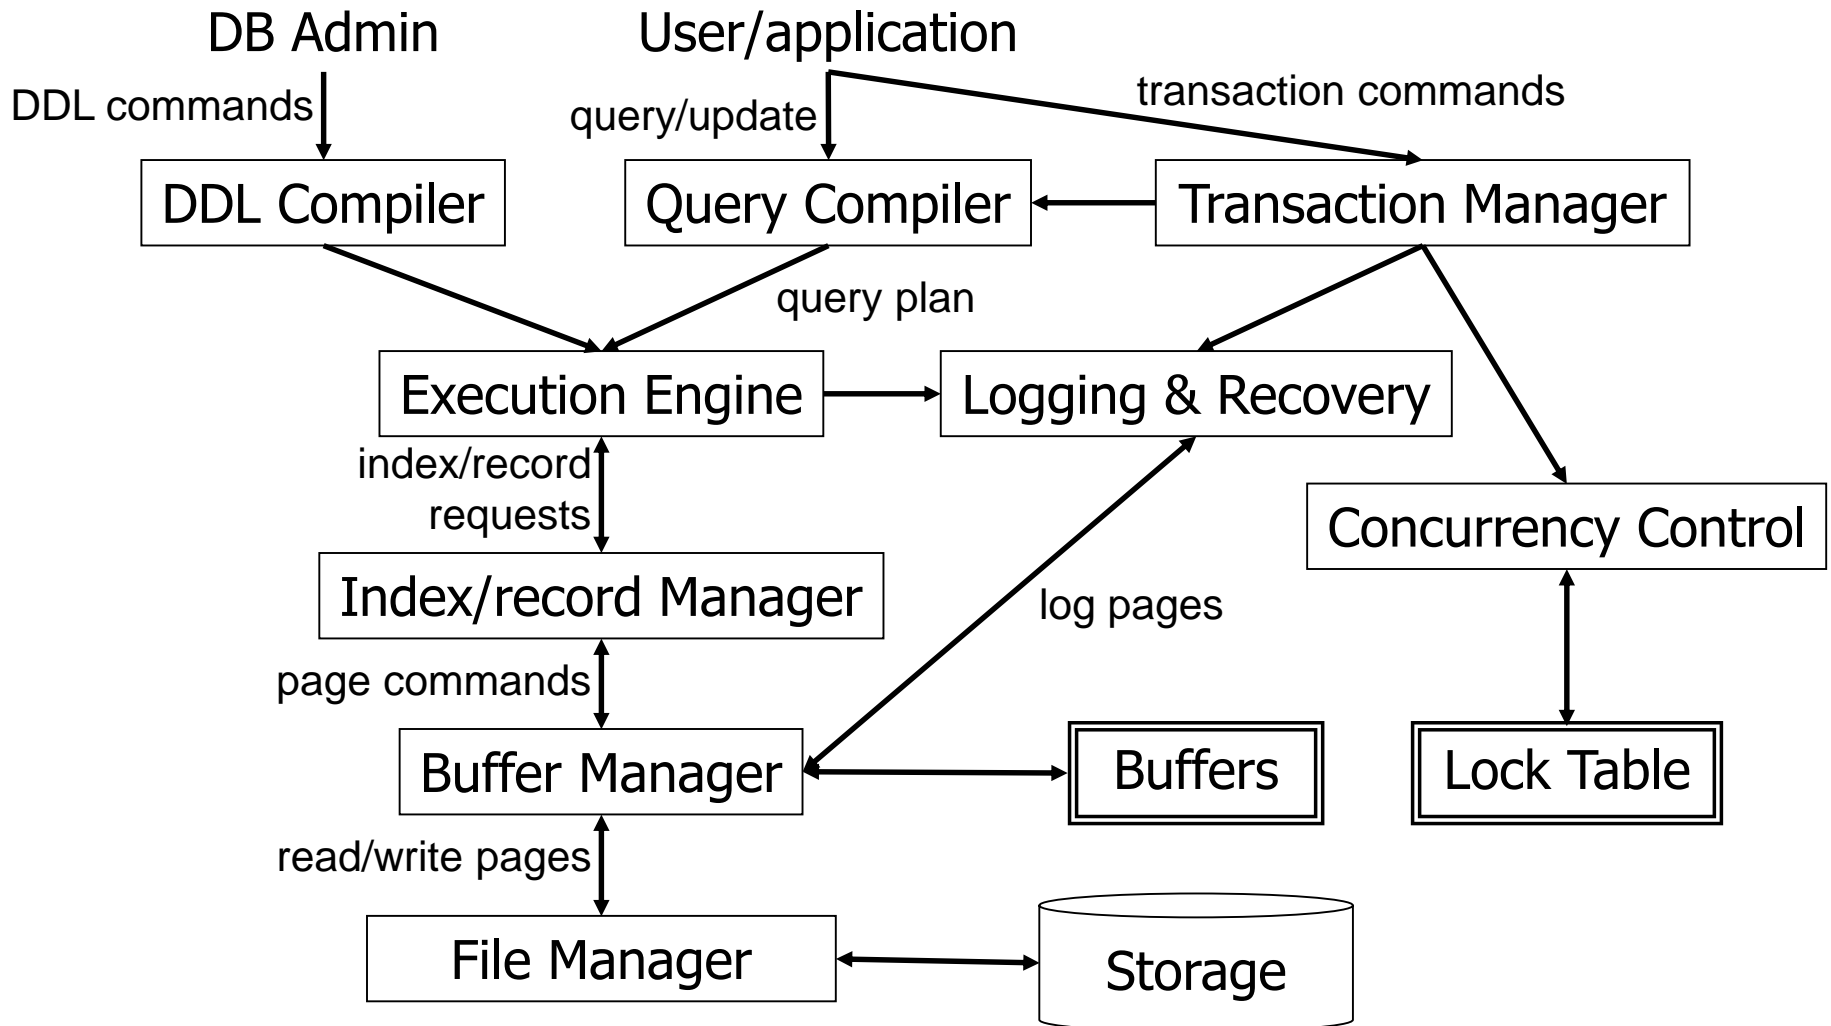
DB Admin
User/application
DDL commands
query/update
transaction commands
DDL Compiler
Query Compiler
Transaction Manager
query plan
Execution Engine
Logging & Recovery
index/record requests
Concurrency Control
Index/record Manager
log pages
page commands
Buffer Manager
Buffers
Lock Table
read/write pages
File Manager
Storage